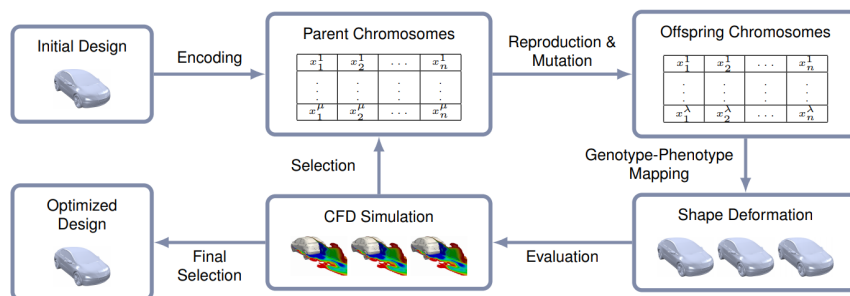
Initial Design

Encoding

Parent Chromosomes

| $x_1^1$ | $x_2^1$ | ... | $x_n^1$ |
|---|---|---|---|
| ⋮ | ⋮ | ⋮ | ⋮ |
| $x_1^\mu$ | $x_2^\mu$ | ... | $x_n^\mu$ |

Reproduction & Mutation

Offspring Chromosomes

| $x_1^1$ | $x_2^1$ | ... | $x_n^1$ |
|---|---|---|---|
| ⋮ | ⋮ | ⋮ | ⋮ |
| $x_1^\lambda$ | $x_2^\lambda$ | ... | $x_n^\lambda$ |

Selection

Genotype-Phenotype Mapping

Optimized Design

CFD Simulation

Shape Deformation

Final Selection

Evaluation